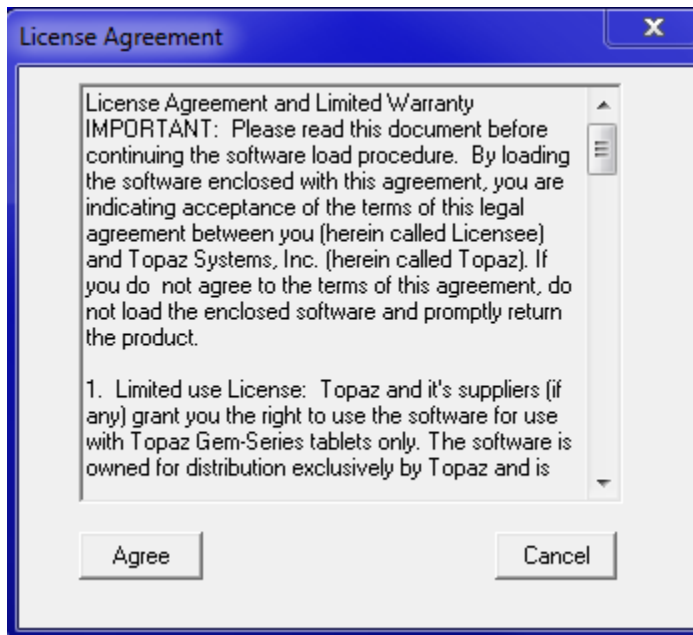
License Agreement

License Agreement and Limited Warranty
IMPORTANT: Please read this document before continuing the software load procedure. By loading the software enclosed with this agreement, you are indicating acceptance of the terms of this legal agreement between you (herein called Licensee) and Topaz Systems, Inc. (herein called Topaz). If you do not agree to the terms of this agreement, do not load the enclosed software and promptly return the product.

1. Limited use License: Topaz and it's suppliers (if any) grant you the right to use the software for use with Topaz Gem-Series tablets only. The software is owned for distribution exclusively by Topaz and is

Agree

Cancel